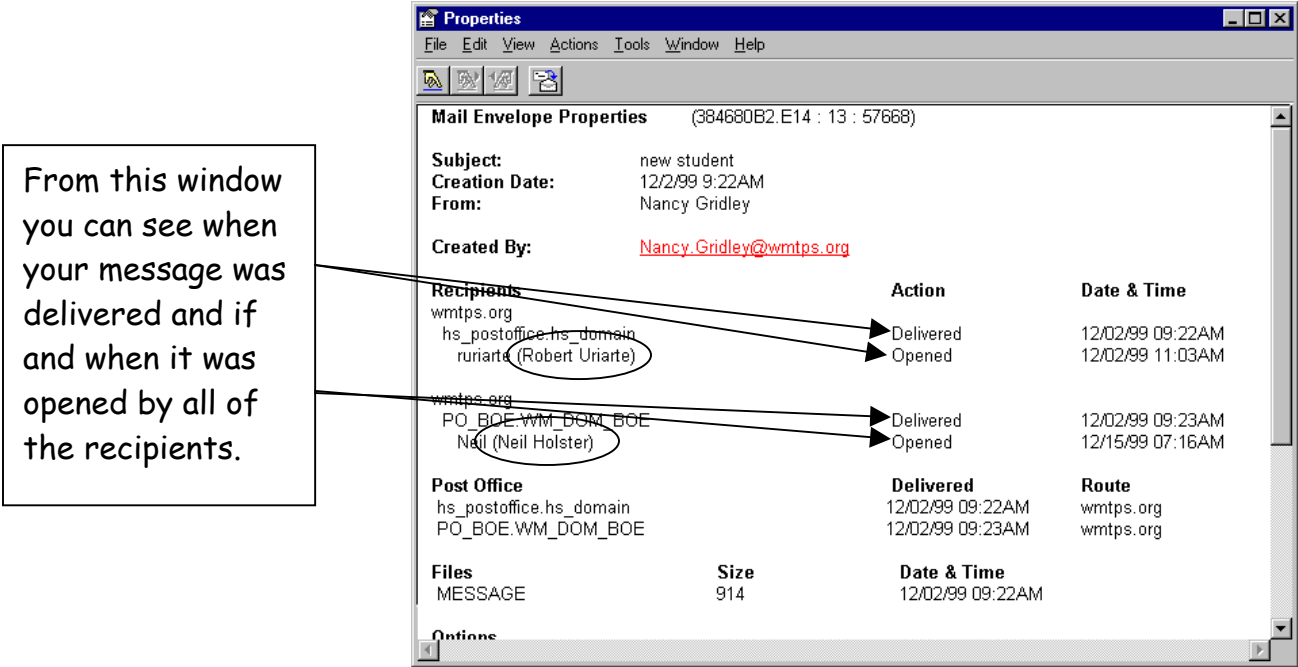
From this window you can see when your message was delivered and if and when it was opened by all of the recipients.

Properties

File Edit View Actions Tools Window Help

Mail Envelope Properties (384680B2.E14 : 13 : 57668)

Subject: new student
Creation Date: 12/2/99 9:22AM
From: Nancy Gridley

Created By: Nancy.Gridley@wmtps.org

| Recipients | Action | Date & Time |
|---|---|---|
| wmtps.org | | |
| hs_postoffice.hs_domain | Delivered | 12/02/99 09:22AM |
| ruriarte (Robert Uriarte) | Opened | 12/02/99 11:03AM |
| wmtps.org | | |
| PO_BOE.WM_DOM_BOE | Delivered | 12/02/99 09:23AM |
| Neil (Neil Holster) | Opened | 12/15/99 07:16AM |

| Post Office | Delivered | Route |
|---|---|---|
| hs_postoffice.hs_domain | 12/02/99 09:22AM | wmtps.org |
| PO_BOE.WM_DOM_BOE | 12/02/99 09:23AM | wmtps.org |

| Files | Size | Date & Time |
|---|---|---|
| MESSAGE | 914 | 12/02/99 09:22AM |

Options